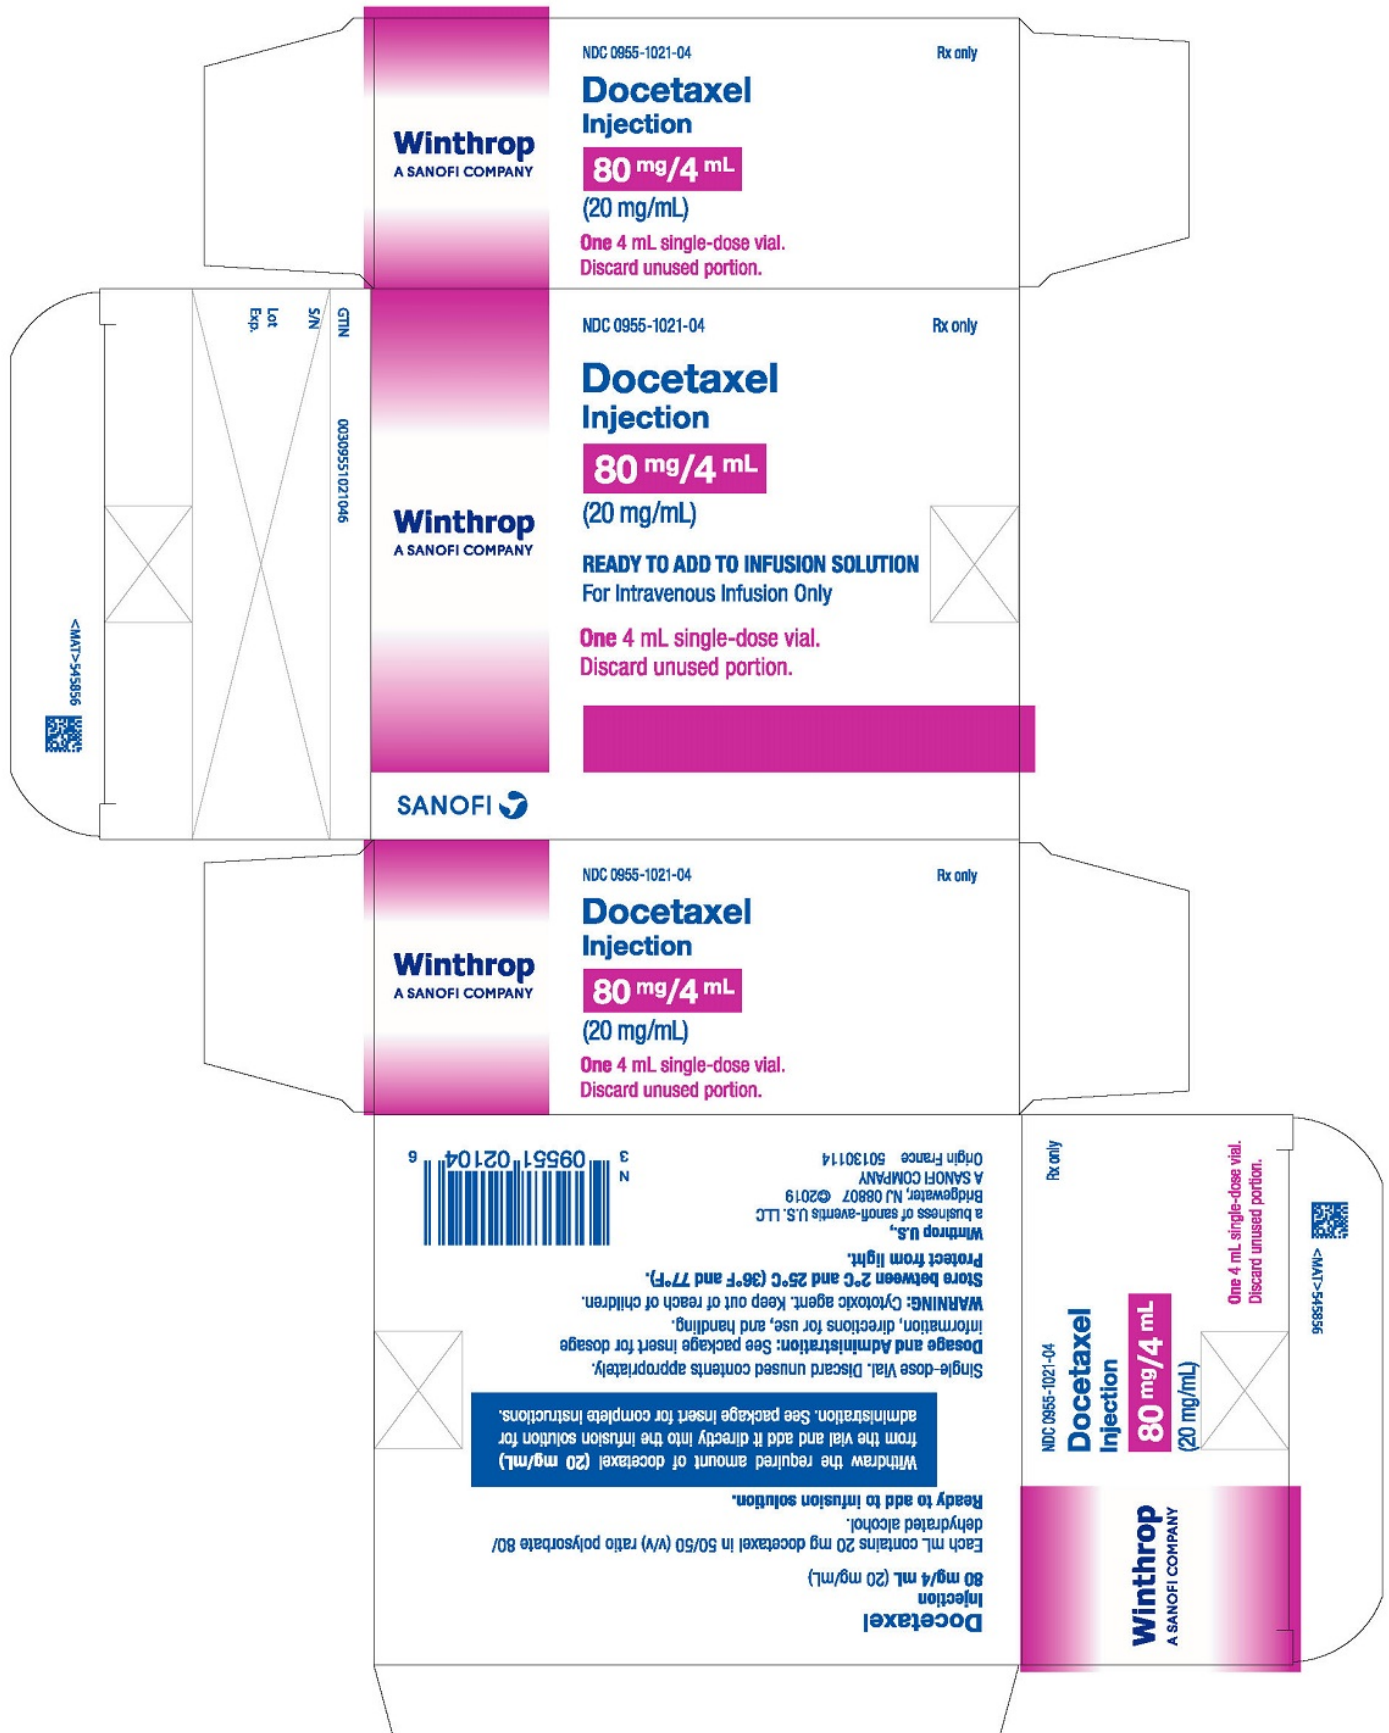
Winthrop
A SANOFI COMPANY

NDC 0955-1021-04
Rx only

Docetaxel
Injection
80 mg/4 mL
(20 mg/mL)
One 4 mL single-dose vial.
Discard unused portion.

GTIN
S/N
Lot
Exp.
00309551021046

<MAT>545856

Winthrop
A SANOFI COMPANY

NDC 0955-1021-04
Rx only

Docetaxel
Injection
80 mg/4 mL
(20 mg/mL)
READY TO ADD TO INFUSION SOLUTION
For Intravenous Infusion Only
One 4 mL single-dose vial.
Discard unused portion.

SANOFI

Winthrop
A SANOFI COMPANY

NDC 0955-1021-04
Rx only

Docetaxel
Injection
80 mg/4 mL
(20 mg/mL)
One 4 mL single-dose vial.
Discard unused portion.

Docetaxel
Injection
80 mg/4 mL (20 mg/mL)
Each mL contains 20 mg docetaxel in 50/50 (v/v) ratio polysorbate 80/ dehydrated alcohol.
Ready to add to infusion solution.
Withdraw the required amount of docetaxel (20 mg/mL) from the vial and add it directly into the infusion solution for administration. See package insert for complete instructions.
Single-dose Vial. Discard unused contents appropriately.
Dosage and Administration: See package insert for dosage information, directions for use, and handling.
WARNING: Cytotoxic agent. Keep out of reach of children.
Store between 2°C and 25°C (36°F and 77°F).
Protect from light.
Winthrop U.S.,
a business of sanofi-aventis U.S. LLC
Bridgewater, NJ 08807 ©2019
A SANOFI COMPANY
Origin France 50130114

N 3 09551 02104 6

Rx only
NDC 0955-1021-04
Docetaxel
Injection
80 mg/4 mL
(20 mg/mL)
One 4 mL single-dose vial.
Discard unused portion.
Winthrop
A SANOFI COMPANY

<MAT>545856